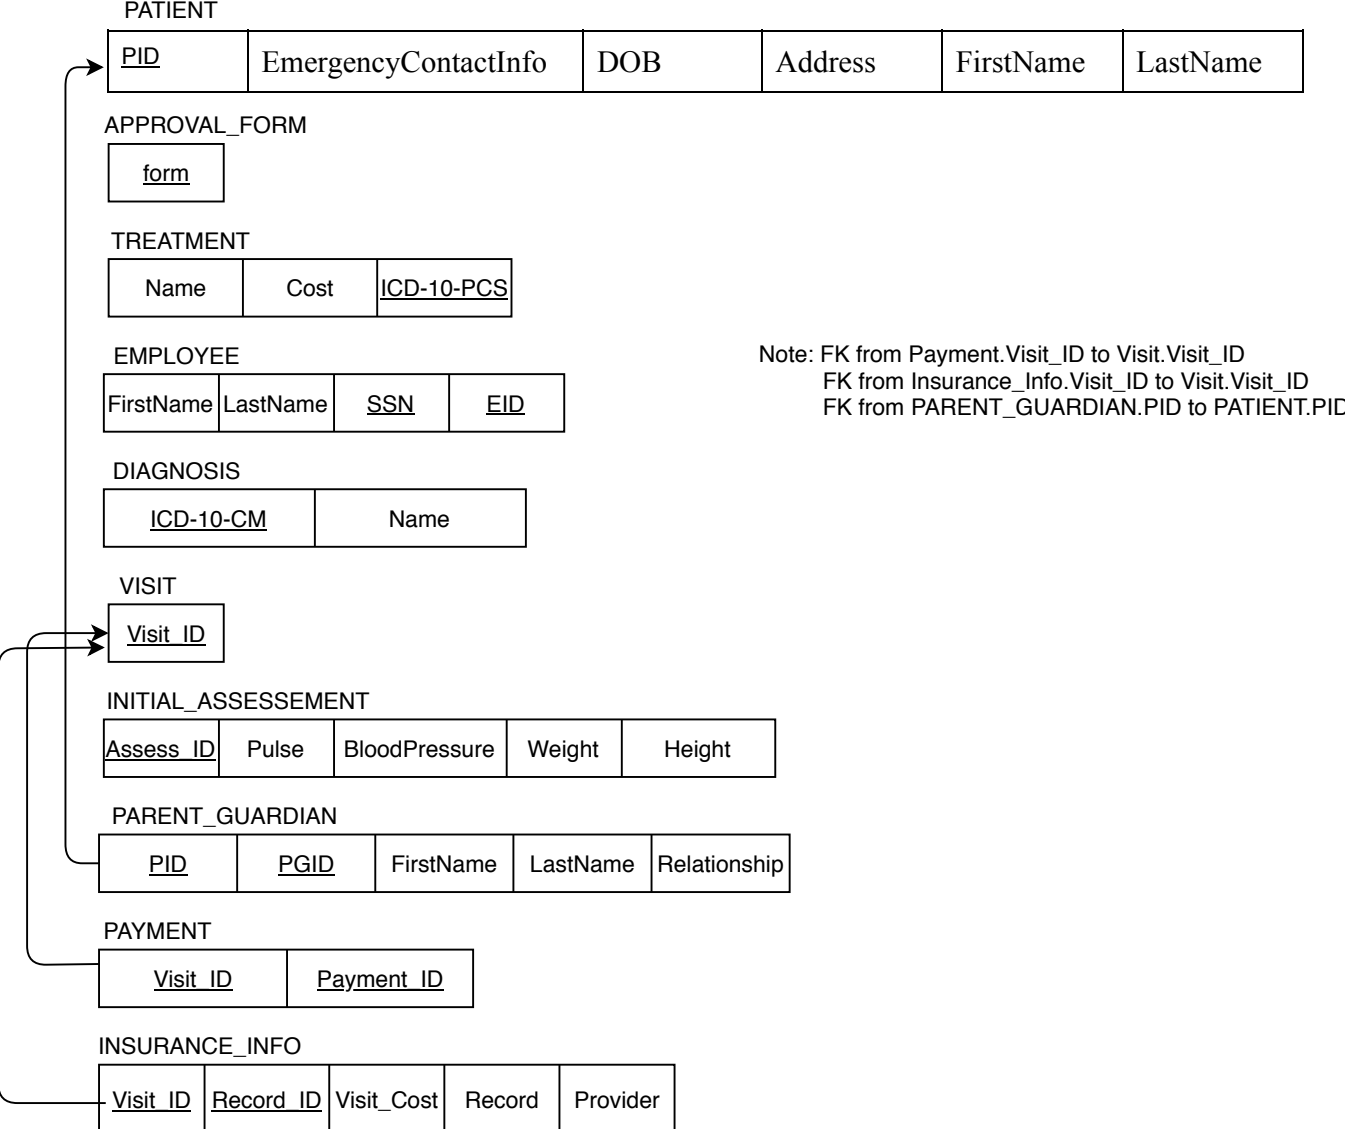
PATIENT

| PID | EmergencyContactInfo | DOB | Address | FirstName | LastName |
|---|---|---|---|---|---|

APPROVAL_FORM

| form |
|---|

TREATMENT

| Name | Cost | ICD-10-PCS |
|---|---|---|

Note: FK from Payment.Visit_ID to Visit.Visit_ID
FK from Insurance_Info.Visit_ID to Visit.Visit_ID
FK from PARENT_GUARDIAN.PID to PATIENT.PID

EMPLOYEE

| FirstName | LastName | SSN | EID |
|---|---|---|---|

DIAGNOSIS

| ICD-10-CM | Name |
|---|---|

VISIT

| Visit_ID |
|---|

INITIAL_ASSESSEMENT

| Assess_ID | Pulse | BloodPressure | Weight | Height |
|---|---|---|---|---|

PARENT_GUARDIAN

| PID | PGID | FirstName | LastName | Relationship |
|---|---|---|---|---|

PAYMENT

| Visit_ID | Payment_ID |
|---|---|

INSURANCE_INFO

| Visit_ID | Record_ID | Visit_Cost | Record | Provider |
|---|---|---|---|---|